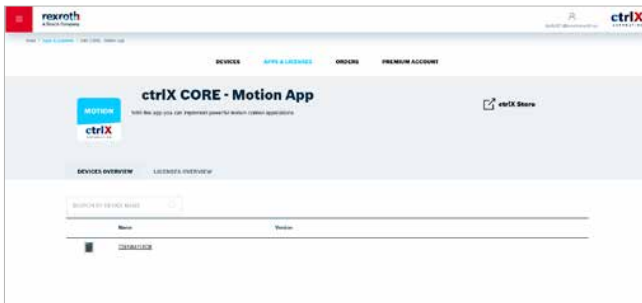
rexroth
A Bosch Company

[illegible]

ctrlX

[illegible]

DEVICES
APPS & LICENSES
ORDERS
PREMIUM ACCOUNT

MOTION
ctrlX

ctrlX CORE - Motion App

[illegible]

ctrlX Store

DEVICES OVERVIEW
LICENSES OVERVIEW

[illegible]

| | Name | Version |
|---|---|---|
| | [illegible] | |